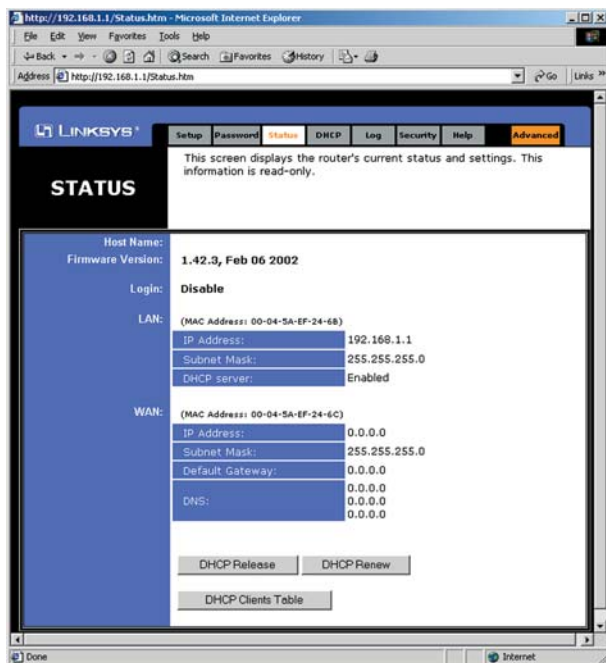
http://192.168.1.1/Status.htm - Microsoft Internet Explorer

File Edit View Favorites Tools Help

Back Search Favorites History

Address http://192.168.1.1/Status.htm Go Links »

LINKSYS®

Setup Password Status DHCP Log Security Help Advanced

STATUS

This screen displays the router's current status and settings. This information is read-only.

Host Name:

Firmware Version: 1.42.3, Feb 06 2002

Login: Disable

LAN: (MAC Address: 00-04-5A-EF-24-6B)

| | |
|---|---|
| IP Address: | 192.168.1.1 |
| Subnet Mask: | 255.255.255.0 |
| DHCP server: | Enabled |

WAN: (MAC Address: 00-04-5A-EF-24-6C)

| | |
|---|---|
| IP Address: | 0.0.0.0 |
| Subnet Mask: | 255.255.255.0 |
| Default Gateway: | 0.0.0.0 |
| DNS: | 0.0.0.0 0.0.0.0 0.0.0.0 |

DHCP Release DHCP Renew

DHCP Clients Table

Done Internet